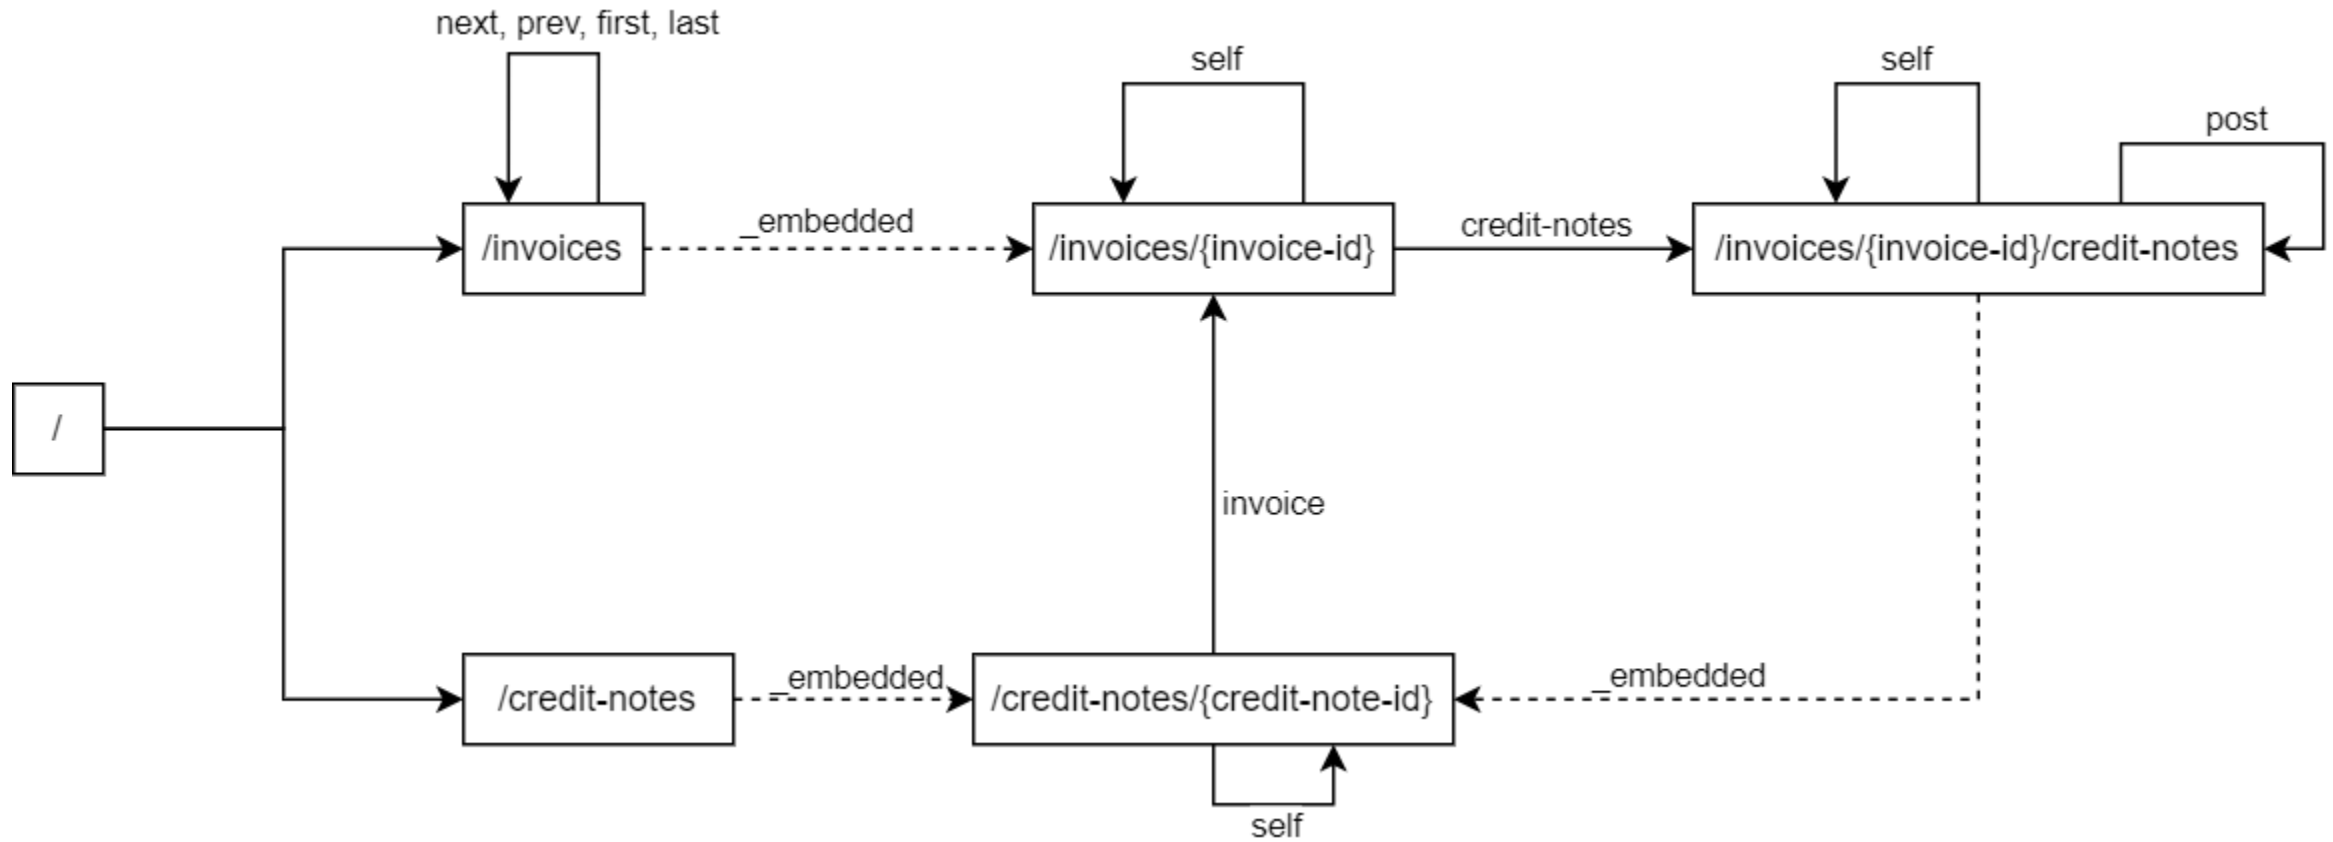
next, prev, first, last

self

self

post

/invoices

_embedded

/invoices/{invoice-id}

credit-notes

/invoices/{invoice-id}/credit-notes

/

invoice

/credit-notes

_embedded

/credit-notes/{credit-note-id}

_embedded

self